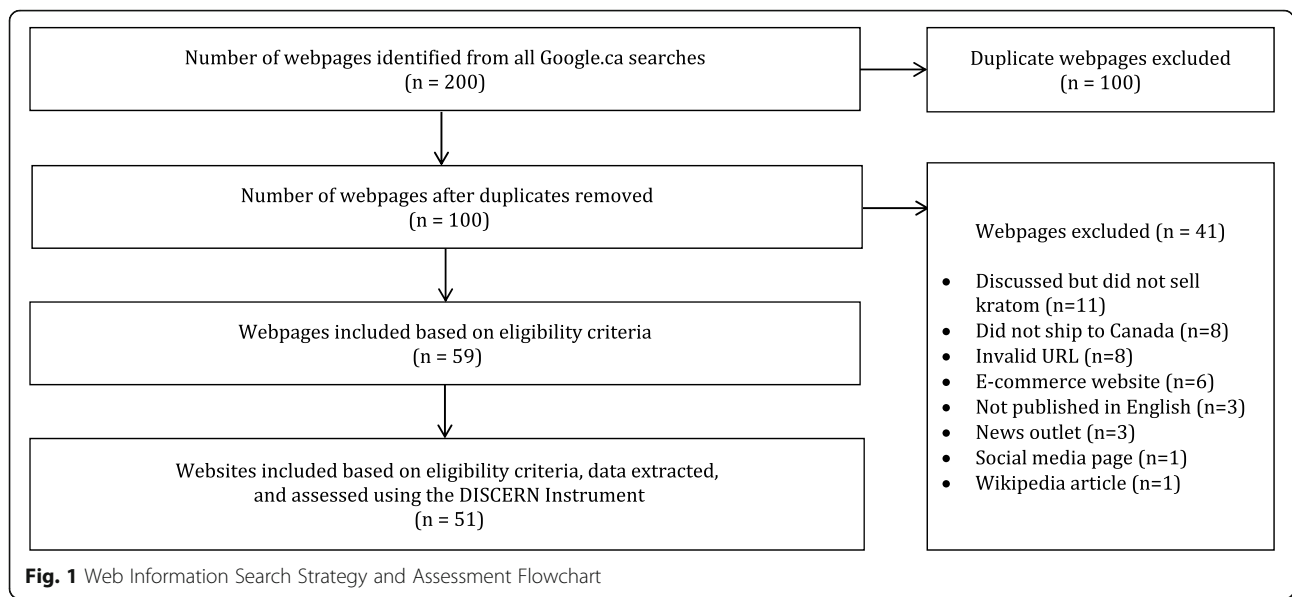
Number of webpages identified from all Google.ca searches
(n = 200)

Duplicate webpages excluded
(n = 100)

Number of webpages after duplicates removed
(n = 100)

Webpages excluded (n = 41)

- Discussed but did not sell kratom (n=11)
- Did not ship to Canada (n=8)
- Invalid URL (n=8)
- E-commerce website (n=6)
- Not published in English (n=3)
- News outlet (n=3)
- Social media page (n=1)
- Wikipedia article (n=1)

Webpages included based on eligibility criteria
(n = 59)

Websites included based on eligibility criteria, data extracted, and assessed using the DISCERN Instrument
(n = 51)

Fig. 1 Web Information Search Strategy and Assessment Flowchart